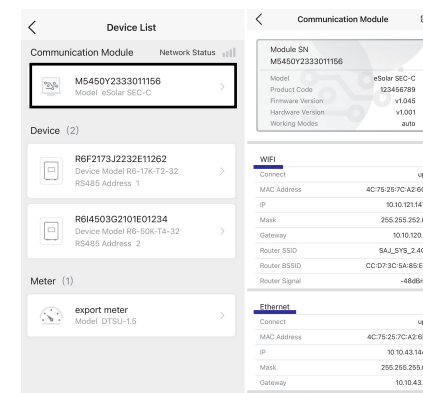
<

Device List

Communication Module Network Status

M5450Y2333011156
Model eSolar SEC-C

Device (2)

R6F2173J2232E11262
Device Model R6-17K-T2-32
RS485 Address 1

R6I4503G2101E01234
Device Model R6-50K-T4-32
RS485 Address 2

Meter (1)

export meter
Model DTSU-1.5

<

Communication Module

Module SN
M5450Y2333011156

| | |
|---|---|
| Model | eSolar SEC-C |
| Product Code | 123456789 |
| Firmware Version | v1.045 |
| Hardware Version | v1.001 |
| Working Modes | auto |

WIFI

| | |
|---|---|
| Connect | u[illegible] |
| MAC Address | 4C:75:25:7C:A2:6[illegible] |
| IP | 10.10.121.14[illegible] |
| Mask | 255.255.252.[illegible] |
| Gateway | 10.10.120.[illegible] |
| Router SSID | SAJ_SYS_2.4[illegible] |
| Router BSSID | CC:D7:3C:5A:85:E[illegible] |
| Router Signal | -48dB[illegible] |

Ethernet

| | |
|---|---|
| Connect | u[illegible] |
| MAC Address | 4C:75:25:7C:A2:6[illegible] |
| IP | 10.10.43.14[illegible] |
| Mask | 255.255.255.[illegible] |
| Gateway | 10.10.43.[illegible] |